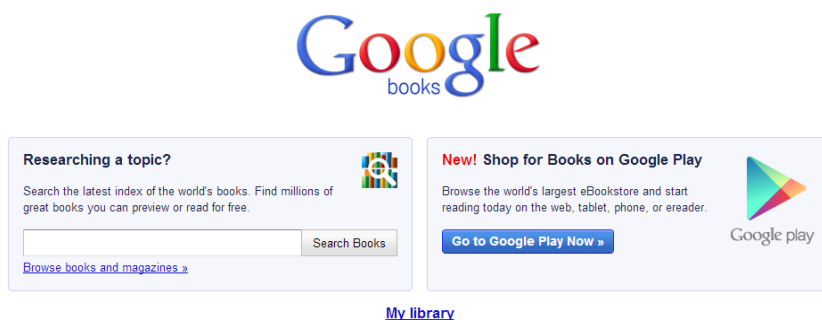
Google
books

Researching a topic?

Search the latest index of the world's books. Find millions of great books you can preview or read for free.

Search Books

Browse books and magazines »

New! Shop for Books on Google Play

Browse the world's largest eBookstore and start reading today on the web, tablet, phone, or ereader.

Go to Google Play Now »

Google play

My library